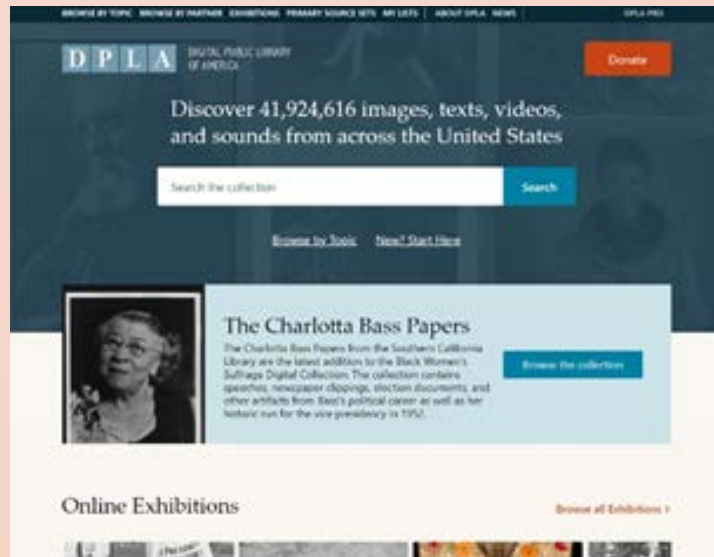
BROWSE BY TOPIC BROWSE BY PARTNER EXHIBITIONS PRIMARY SOURCE SETS MY LISTS | ABOUT DPLA NEWS | DPLA PRO

D P L A DIGITAL PUBLIC LIBRARY OF AMERICA

Donate

Discover 41,924,616 images, texts, videos, and sounds from across the United States

Search the collection

Search

Browse by Topic New? Start Here

The Charlotta Bass Papers

The Charlotta Bass Papers from the Southern California Library are the latest addition to the Black Women's Suffrage Digital Collection. The collection contains speeches, newspaper clippings, election documents, and other artifacts from Bass's political career as well as her historic run for the vice presidency in 1952.

Browse the collection

Online Exhibitions

Browse all Exhibitions ›